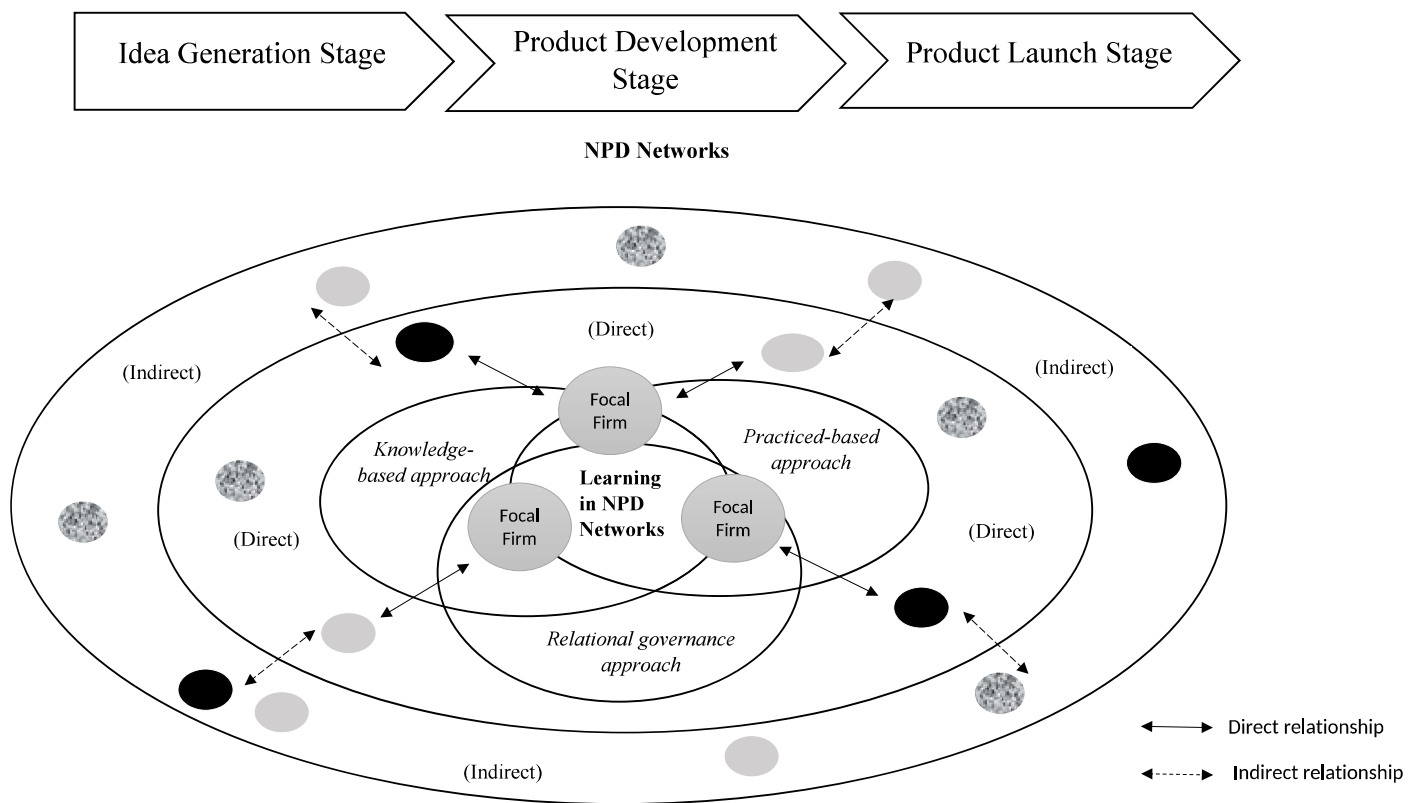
Idea Generation Stage

Product Development Stage

Product Launch Stage

NPD Networks

(Direct)

(Indirect)

(Indirect)

Focal Firm

Knowledge-based approach

Practiced-based approach

Learning in NPD Networks

Focal Firm

Focal Firm

(Direct)

(Direct)

Relational governance approach

(Indirect)

Direct relationship

Indirect relationship